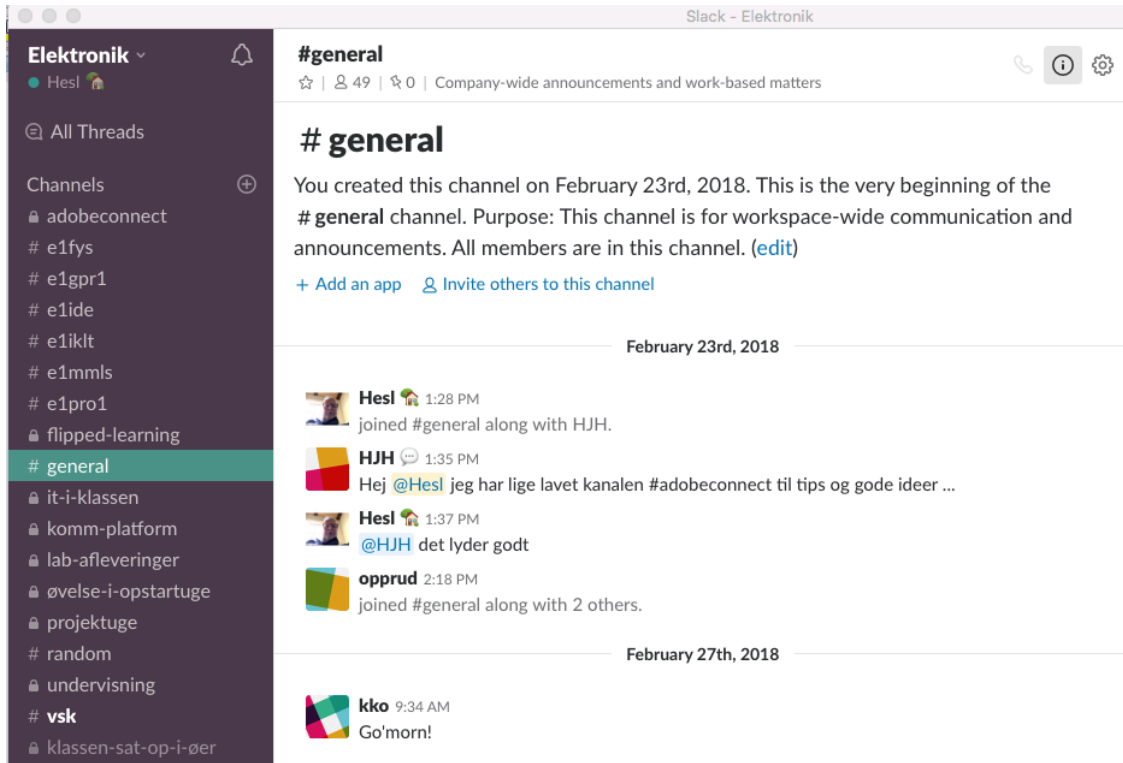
Slack - Elektronik

Elektronik
Hesl

All Threads

Channels
adobeconnect
# e1fys
# e1gpr1
# e1ide
# e1iklt
# e1mmls
# e1pro1
flipped-learning
# general
it-i-klassen
komm-platform
lab-afleveringer
øvelse-i-opstartuge
projektuge
# random
undervisning
# vsk
klassen-sat-op-i-øer

#general
| 49 | 0 | Company-wide announcements and work-based matters

# general

You created this channel on February 23rd, 2018. This is the very beginning of the # general channel. Purpose: This channel is for workspace-wide communication and announcements. All members are in this channel. (edit)

+ Add an app Invite others to this channel

February 23rd, 2018

Hesl 1:28 PM
joined #general along with HJH.

HJH 1:35 PM
Hej @Hesl jeg har lige lavet kanalen #adobeconnect til tips og gode ideer ...

Hesl 1:37 PM
@HJH det lyder godt

opprud 2:18 PM
joined #general along with 2 others.

February 27th, 2018

kko 9:34 AM
Go'morn!